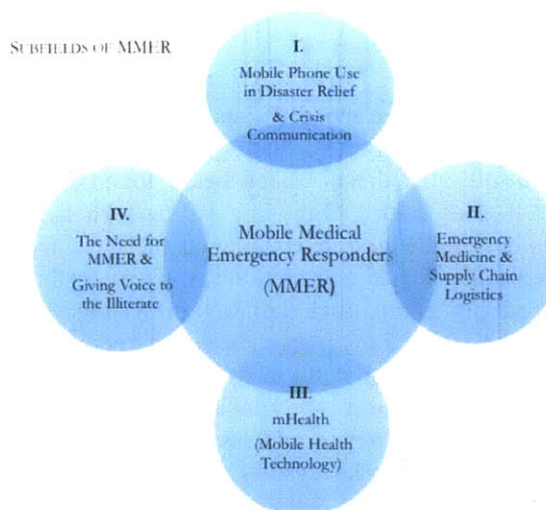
SUBFIELDS OF MMER

I.
Mobile Phone Use in Disaster Relief
& Crisis Communication

IV.
The Need for MMER &
Giving Voice to the Illiterate

Mobile Medical Emergency Responders
(MMER)

II.
Emergency Medicine & Supply Chain Logistics

III.
mHealth
(Mobile Health Technology)